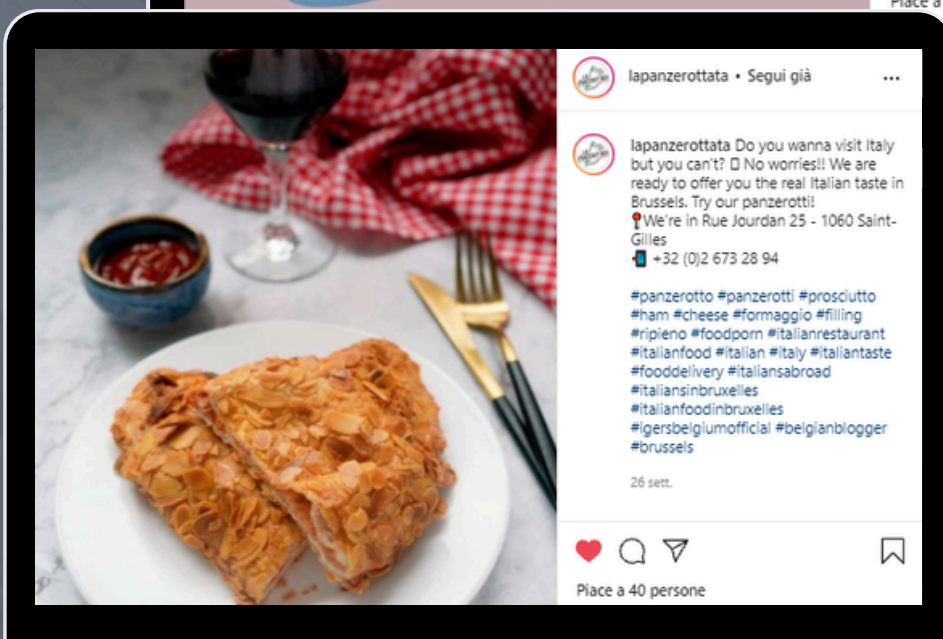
Piace a

lapanzerottata • Segui già ...

lapanzerottata Do you wanna visit Italy but you can't? 🙁 No worries!! We are ready to offer you the real Italian taste in Brussels. Try our panzerotti!
📍We're in Rue Jourdan 25 - 1060 Saint-Gilles
📱 +32 (0)2 673 28 94

#panzerotto #panzerotti #prosciutto #ham #cheese #formaggio #filling #ripieno #foodporn #italianrestaurant #italianfood #italian #italy #italiantaste #fooddelivery #italiansabroad #italiansinbruxelles #italianfoodinbruxelles #igersbelgiumofficial #belgianblogger #brussels

26 sett.

Piace a 40 persone